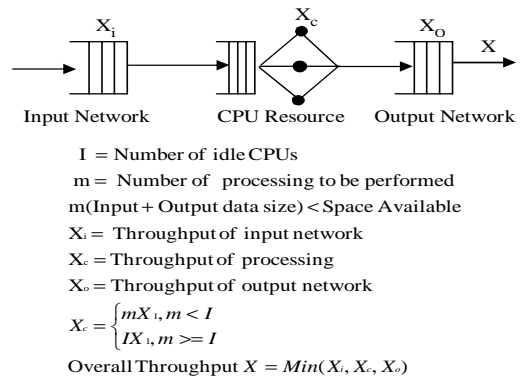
$X_i$ $X_c$ $X_O$ $X$

Input Network CPU Resource Output Network

I = Number of idle CPUs

m = Number of processing to be performed

m(Input + Output data size) < Space Available

$X_i$ = Throughput of input network

$X_c$ = Throughput of processing

$X_o$ = Throughput of output network

$X_c = \begin{cases} mX_1, m < I \\ IX_1, m >= I \end{cases}$

Overall Throughput $X = Min(X_i, X_c, X_o)$